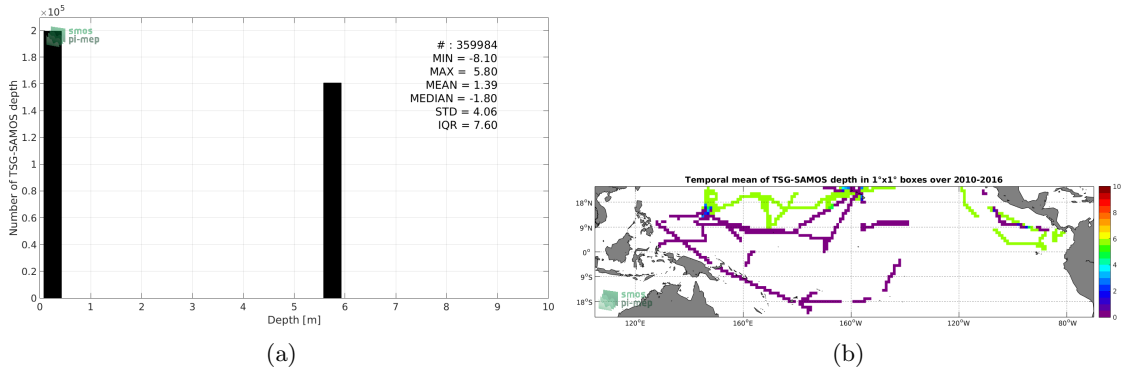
$\times10^5$
2
1.8
1.6
1.4
1.2
1
0.8
0.6
0.4
0.2
0
Number of TSG-SAMOS depth
smos pi-mep
# : 359984
MIN = -8.10
MAX = 5.80
MEAN = 1.39
MEDIAN = -1.80
STD = 4.06
IQR = 7.60
0 1 2 3 4 5 6 7 8 9 10
Depth [m]
(a)

Temporal mean of TSG-SAMOS depth in 1°x1° boxes over 2010-2016
18°N
9°N
0°
9°S
18°S
smos pi-mep
120°E 160°E 160°W 120°W 80°W
10
8
6
4
2
0
(b)